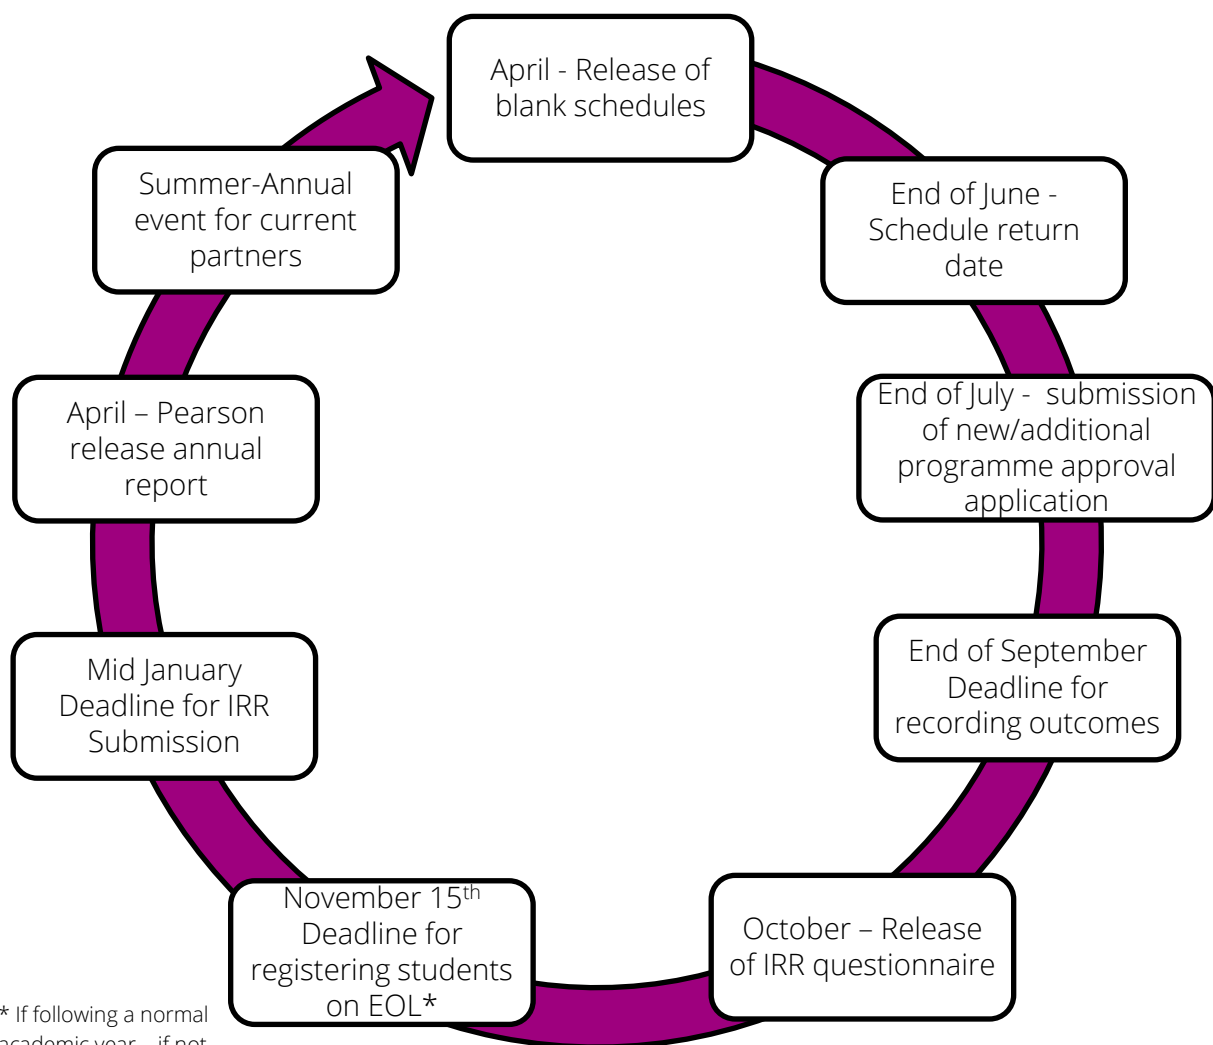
April - Release of blank schedules

End of June - Schedule return date

End of July - submission of new/additional programme approval application

End of September Deadline for recording outcomes

October – Release of IRR questionnaire

November 15$^{th}$ Deadline for registering students on EOL*

Mid January Deadline for IRR Submission

April – Pearson release annual report

Summer-Annual event for current partners

* If following a normal academic year – if not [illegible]